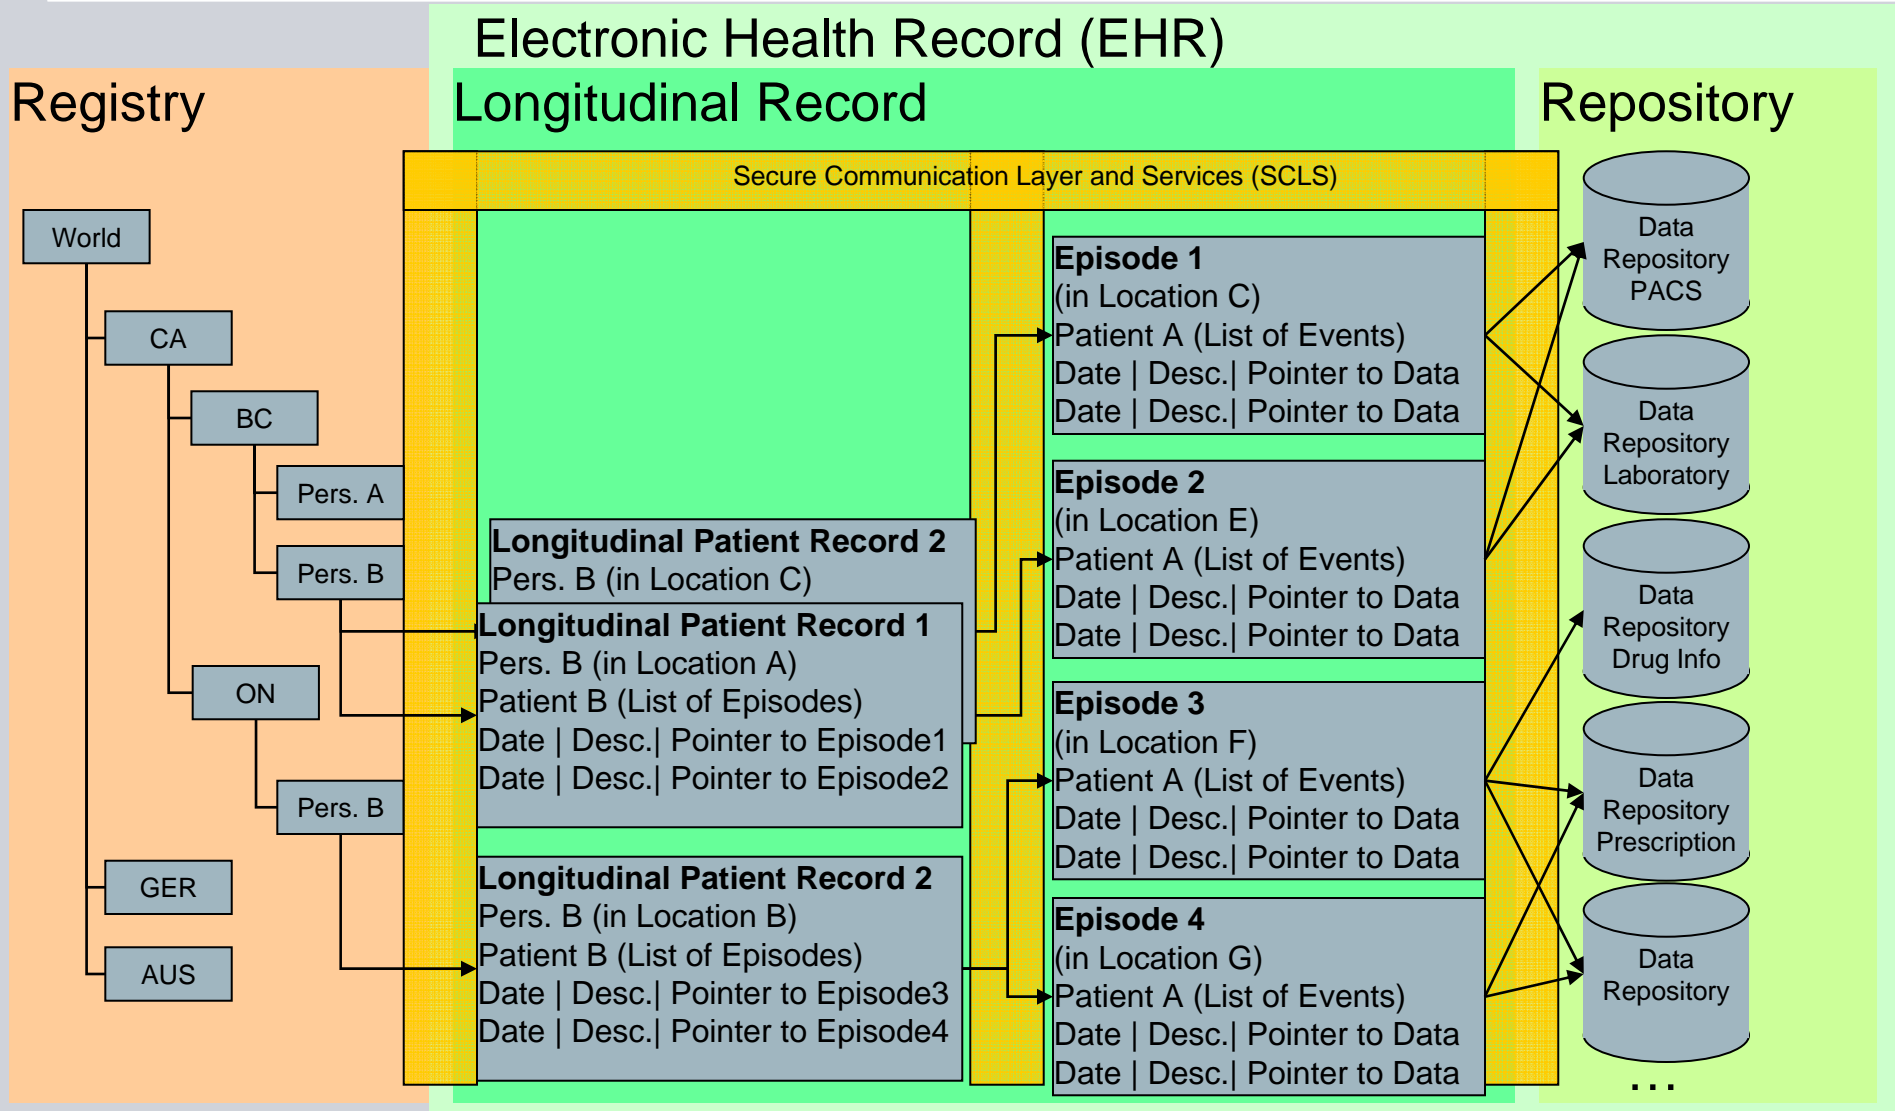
Electronic Health Record (EHR)

Registry

Longitudinal Record

Repository

Secure Communication Layer and Services (SCLS)

World

CA

BC

Pers. A

Pers. B

ON

Pers. B

GER

AUS

Longitudinal Patient Record 2
Pers. B (in Location C)

Longitudinal Patient Record 1
Pers. B (in Location A)
Patient B (List of Episodes)
Date | Desc.| Pointer to Episode1
Date | Desc.| Pointer to Episode2

Longitudinal Patient Record 2
Pers. B (in Location B)
Patient B (List of Episodes)
Date | Desc.| Pointer to Episode3
Date | Desc.| Pointer to Episode4

Episode 1
(in Location C)
Patient A (List of Events)
Date | Desc.| Pointer to Data
Date | Desc.| Pointer to Data

Episode 2
(in Location E)
Patient A (List of Events)
Date | Desc.| Pointer to Data
Date | Desc.| Pointer to Data

Episode 3
(in Location F)
Patient A (List of Events)
Date | Desc.| Pointer to Data
Date | Desc.| Pointer to Data

Episode 4
(in Location G)
Patient A (List of Events)
Date | Desc.| Pointer to Data
Date | Desc.| Pointer to Data

Data Repository PACS

Data Repository Laboratory

Data Repository Drug Info

Data Repository Prescription

Data Repository

...